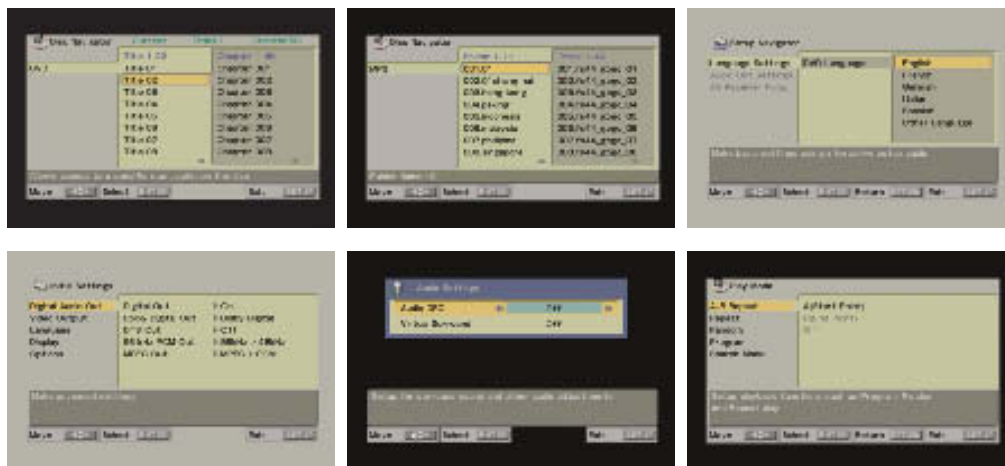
Disc Navigator

Title 1 03 | Chapter

DVD

Title 01
Title 02
Title 03
Title 04
Title 05
Title 06
Title 07

Chapter 001
Chapter 002
Chapter 003
Chapter 004
Chapter 005
Chapter 006
Chapter 007

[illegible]

Move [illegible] Select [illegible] Exit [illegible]

Disc Navigator

MP3

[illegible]

Move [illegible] Select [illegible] Exit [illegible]

Setup Navigator

Language Settings
Audio Out Settings
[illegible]

DVD Language

English
French
German
Italian
Spanish
Other Language

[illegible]

Move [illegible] Select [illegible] Return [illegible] Exit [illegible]

Initial Settings

Digital Audio Out
Video Output
Language
Display
Options

Digital Out
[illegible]
DTS Out
96kHz PCM Out
MPEG Out

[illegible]

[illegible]

Move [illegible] Select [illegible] Exit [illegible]

Audio Settings

Audio DRC | Off
Virtual Surround | Off

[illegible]

Move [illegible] Select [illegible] Exit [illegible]

Play Mode

A-B Repeat
Repeat
Random
Program
Search Mode

A(Start Point)
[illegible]
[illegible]

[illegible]

Move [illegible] Select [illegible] Return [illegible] Exit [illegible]